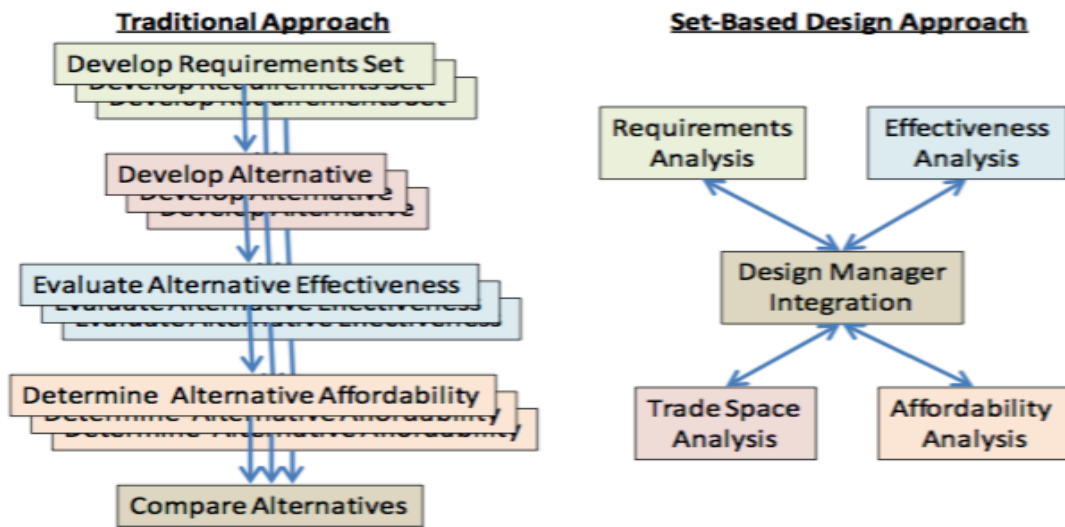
Traditional Approach

Develop Requirements Set

Develop Alternative

Evaluate Alternative Effectiveness

Determine Alternative Affordability

Compare Alternatives

Set-Based Design Approach

Requirements Analysis

Effectiveness Analysis

Design Manager Integration

Trade Space Analysis

Affordability Analysis